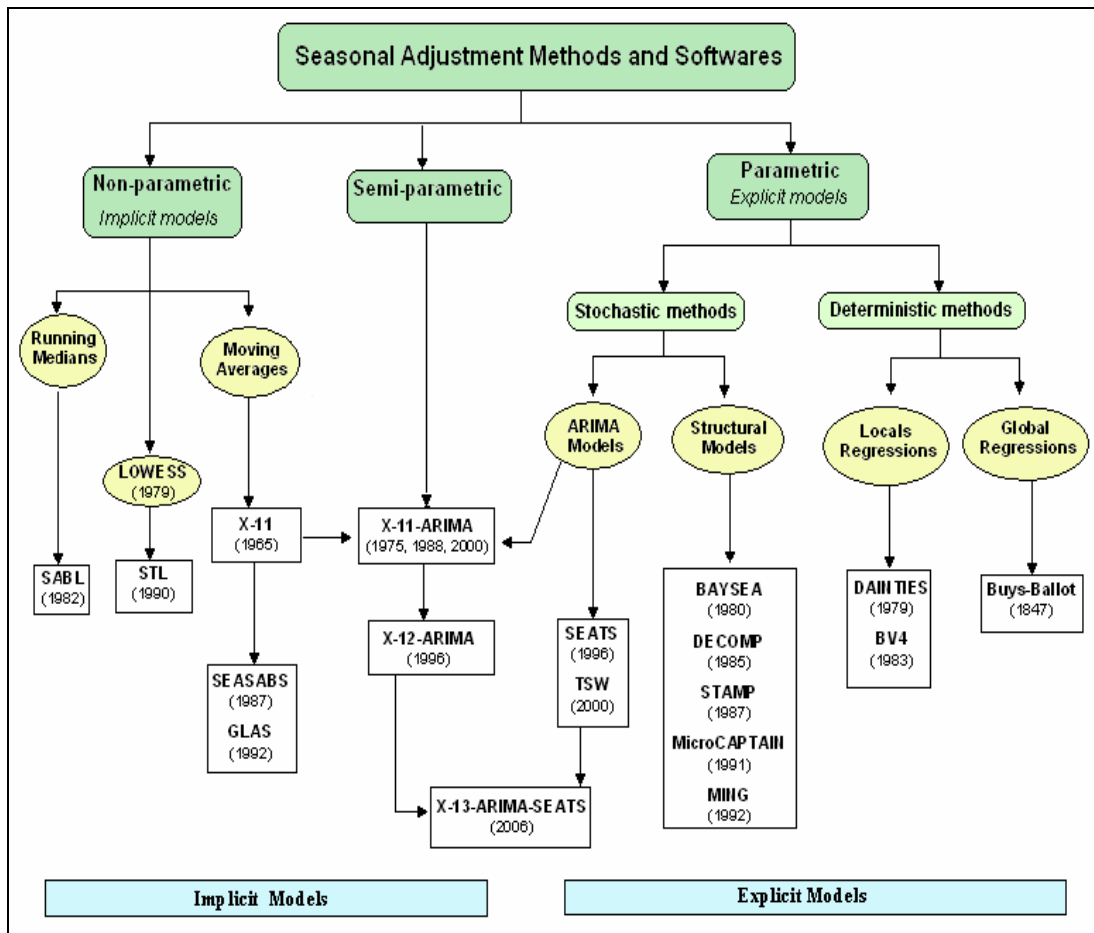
Seasonal Adjustment Methods and Softwares

Non-parametric
Implicit models

Semi-parametric

Parametric
Explicit models

Stochastic methods

Deterministic methods

Running Medians

Moving Averages

LOWESS
(1979)

ARIMA Models

Structural Models

Locals Regressions

Global Regressions

SABL
(1982)

STL
(1990)

X-11
(1965)

X-11-ARIMA
(1975, 1988, 2000)

X-12-ARIMA
(1996)

SEASABS
(1987)
GLAS
(1992)

SEATS
(1996)
TSW
(2000)

X-13-ARIMA-SEATS
(2006)

BAYSEA
(1980)
DECOMP
(1985)
STAMP
(1987)
MicroCAPTAIN
(1991)
MING
(1992)

DAINTIES
(1979)
BV4
(1983)

Buys-Ballot
(1847)

Implicit Models

Explicit Models